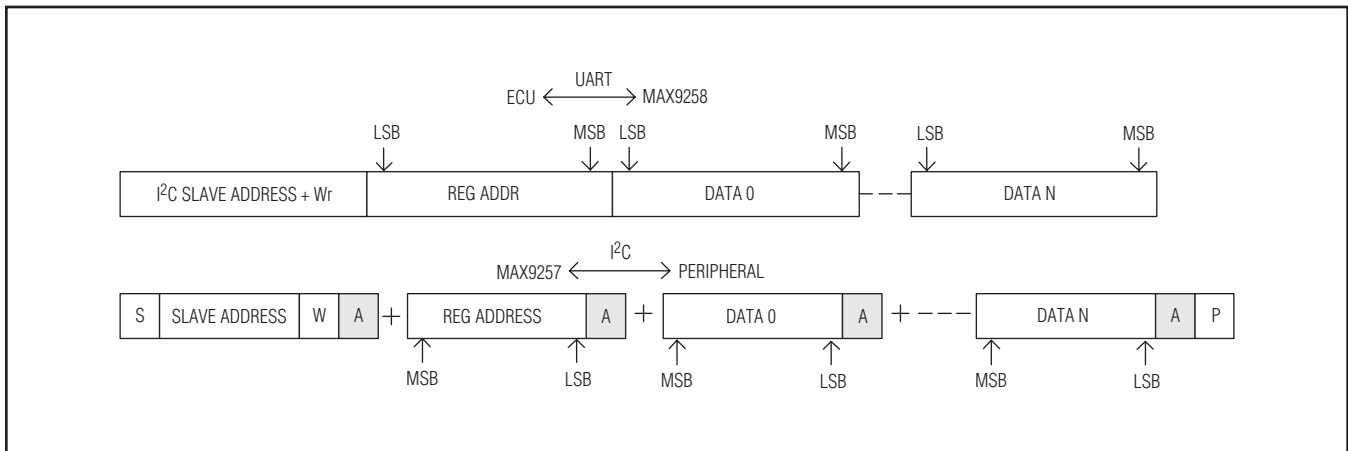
UART
ECU MAX9258

LSB MSB LSB MSB LSB MSB

| I$^2$C SLAVE ADDRESS + Wr | REG ADDR | DATA 0 | DATA N |
|---|---|---|---|

I$^2$C
MAX9257 PERIPHERAL

| S | SLAVE ADDRESS | W | A | REG ADDRESS | A | DATA 0 | A | DATA N | A | P |
|---|---|---|---|---|---|---|---|---|---|---|

MSB LSB MSB LSB MSB LSB